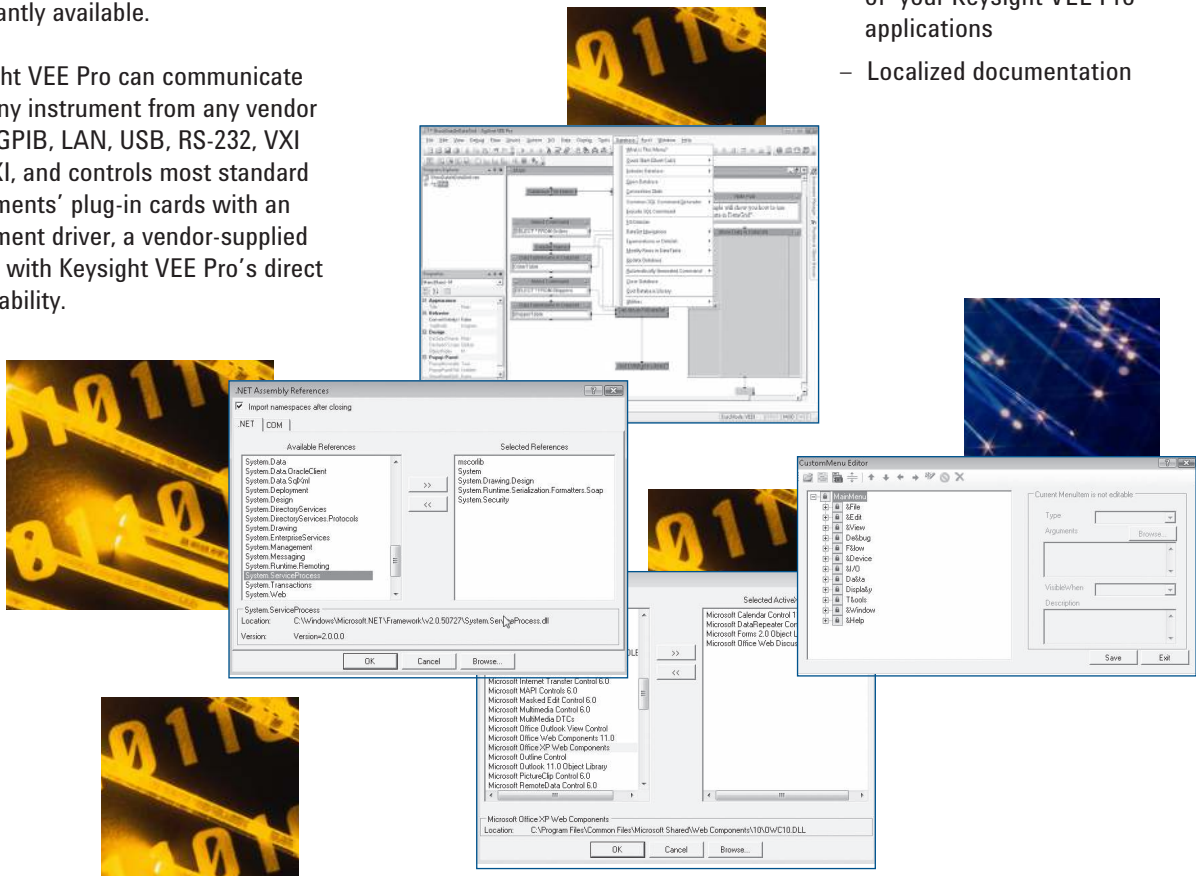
antly available.

ht VEE Pro can communicate ny instrument from any vendor GPIB, LAN, USB, RS-232, VXI XI, and controls most standard ments' plug-in cards with an ment driver, a vendor-supplied with Keysight VEE Pro's direct ability.

of your Keysight VEE Pro applications

– Localized documentation

.NET Assembly References

Import namespaces after closing

.NET | COM

Available References

System.Data
System.Data.OracleClient
System.Data.SqlXml
System.Deployment
System.Design
System.DirectoryServices
System.DirectoryServices.Protocols
System.Drawing
System.EnterpriseServices
System.Management
System.Messaging
System.Runtime.Remoting
System.ServiceProcess
System.Transactions
System.Web

>>
<<

Selected References

mscorlib
System
System.Drawing.Design
System.Runtime.Serialization.Formatters.Soap
System.Security

System.ServiceProcess
Location: C:\Windows\Microsoft.NET\Framework\v2.0.50727\System.ServiceProcess.dll
Version: Version=2.0.0.0

OK Cancel Browse...

Selected ActiveX

Microsoft Calendar Control 1
Microsoft DataRepeater Con
Microsoft Forms 2.0 Object L
Microsoft Office Web Discus

Microsoft Internet Transfer Control 6.0
Microsoft MAPI Controls 6.0
Microsoft Masked Edit Control 6.0
Microsoft Multimedia Control 6.0
Microsoft MultiMedia DTCs
Microsoft Office Outlook View Control
Microsoft Office Web Components 11.0
Microsoft Office XP Web Components
Microsoft Outline Control
Microsoft Outlook 11.0 Object Library
Microsoft PictureClip Control 6.0
Microsoft RemoteData Control 6.0

>>
<<

Microsoft Office XP Web Components
Location: C:\Program Files\Common Files\Microsoft Shared\Web Components\10\OWC10.DLL

OK Cancel Browse...

CustomMenu Editor

MainMenu
&File
&Edit
&View
De&bug
F&low
&Device
&I/O
Da&ta
Display
T&ools
&Window
&Help

Current MenuItem is not editable
Type
Arguments
Browse...
VisibleWhen
Description

Save Exit